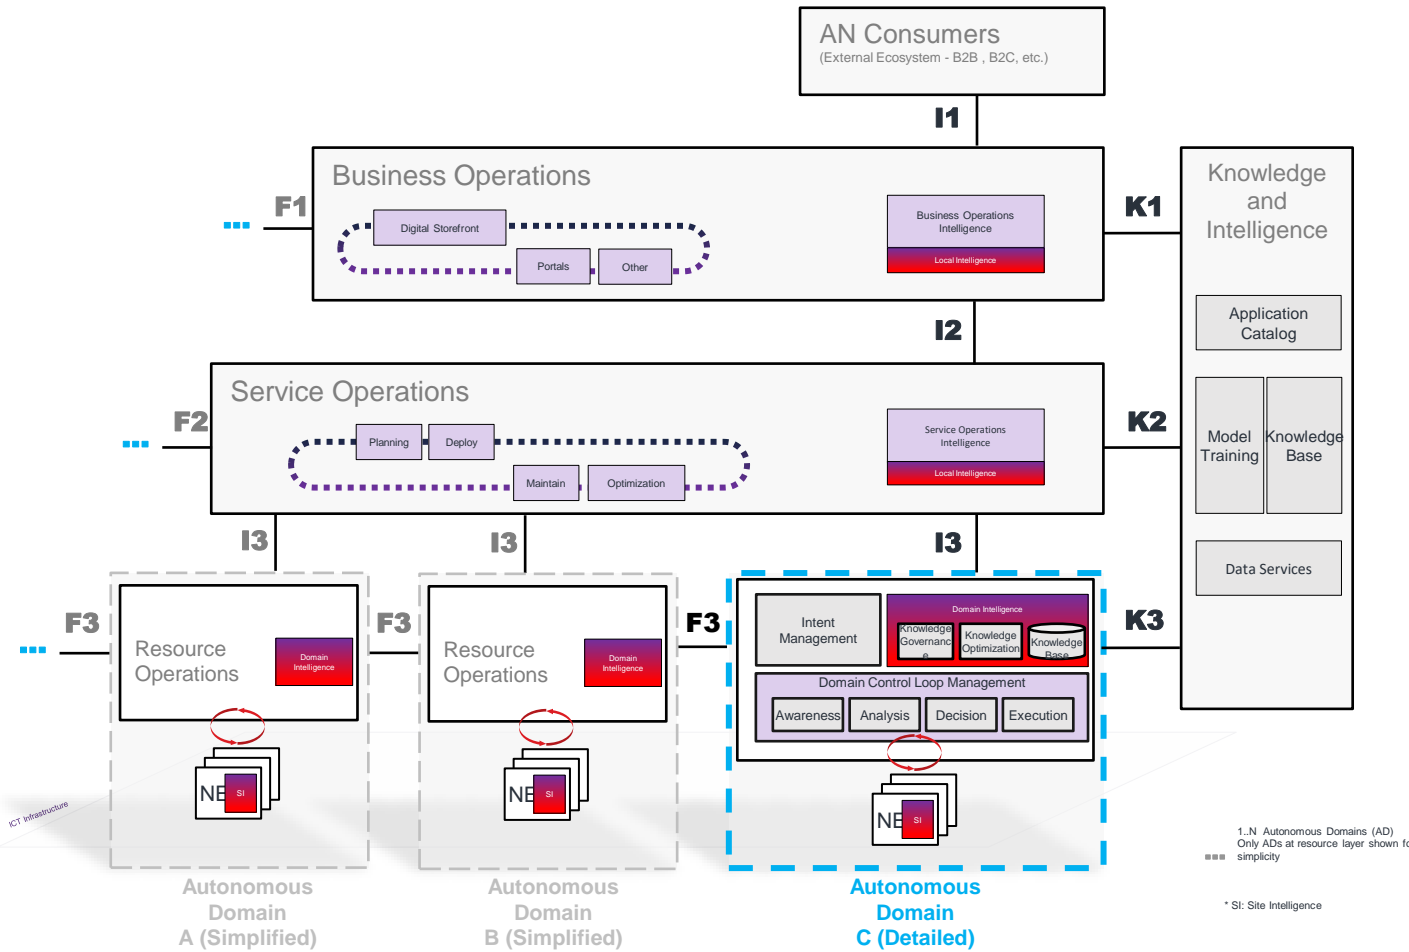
AN Consumers
(External Ecosystem - B2B , B2C, etc.)

I1

Business Operations

F1

Digital Storefront

Portals

Other

Business Operations Intelligence

Local Intelligence

K1

Knowledge and Intelligence

Application Catalog

Model Training

Knowledge Base

Data Services

I2

Service Operations

F2

Planning

Deploy

Maintain

Optimization

Service Operations Intelligence

Local Intelligence

K2

I3

I3

I3

F3

Resource Operations

Domain Intelligence

NE

SI

F3

Resource Operations

Domain Intelligence

NE

SI

F3

Intent Management

Domain Intelligence

Knowledge Governanc e

Knowledge Optimization

Knowledge Base

Domain Control Loop Management

Awareness

Analysis

Decision

Execution

NE

SI

K3

ICT Infrastructure

Autonomous Domain A (Simplified)

Autonomous Domain B (Simplified)

Autonomous Domain C (Detailed)

1..N Autonomous Domains (AD)
Only ADs at resource layer shown f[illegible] simplicity

* SI: Site Intelligence